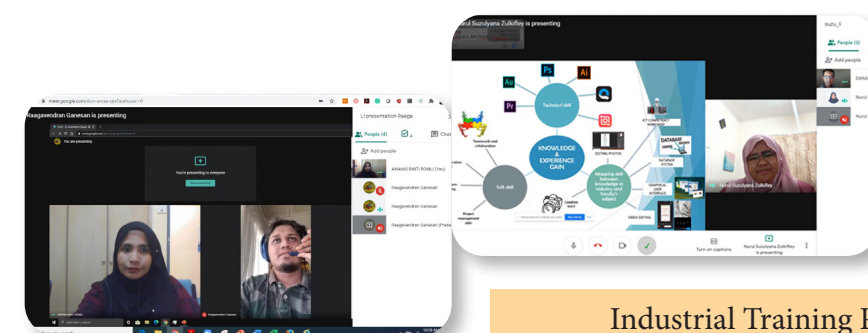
meet.google.com

Raagavendran Ganesan is presenting

LI presentation Raaga

People (4)

Chat

Add people

AMANIS BINTI ROMLI (You)

Raagavendran Ganesan

Raagavendran Ganesan

Raagavendran Ganesan (Presenting)

You are presenting

You're presenting to everyone

Stop presenting

Raagavendran Ganesan

Nurul Suzulyana Zulkifley is presenting

Nurul Suzulyana Zulkifley

People (4)

Add people

Technical skill

KNOWLEDGE & EXPERIENCE GAIN

Soft skill

Mapping skill between knowledge in industry and faculty's subject

Teamwork and collaboration

Project management skills

EDITING PHOTOS

ICT COMPUTER / HARDWARE

DATABASE

DATABASE SYSTEM

GRAPHICAL USER INTERFACE

VIDEO EDITING

CAMERA SHOT

Turn on captions

Nurul Suzulyana Zulkifley is presenting

Industrial Training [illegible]